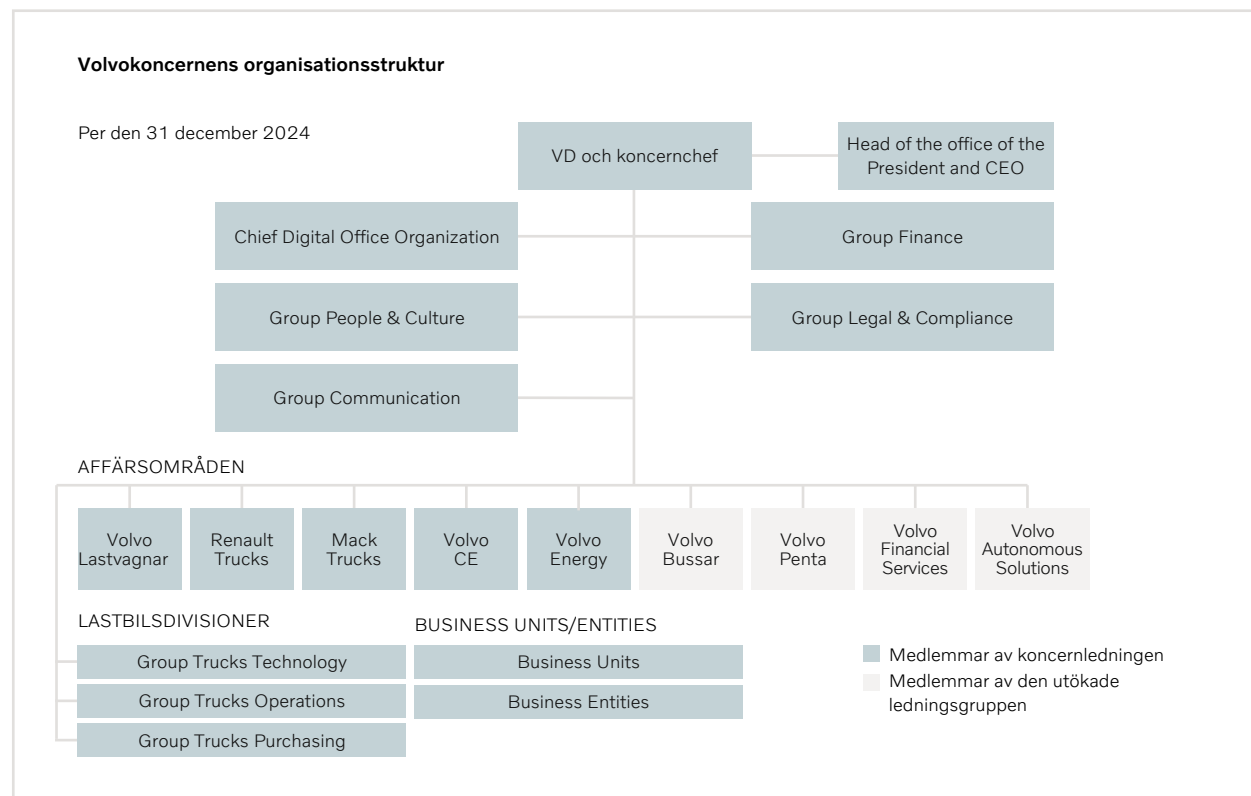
**Volvokoncernens organisationsstruktur**

Per den 31 december 2024

VD och koncernchef

Head of the office of the President and CEO

Chief Digital Office Organization

Group Finance

Group People & Culture

Group Legal & Compliance

Group Communication

AFFÄRSOMRÅDEN

Volvo Lastvagnar

Renault Trucks

Mack Trucks

Volvo CE

Volvo Energy

Volvo Bussar

Volvo Penta

Volvo Financial Services

Volvo Autonomous Solutions

LASTBILSDIVISIONER

Group Trucks Technology

Group Trucks Operations

Group Trucks Purchasing

BUSINESS UNITS/ENTITIES

Business Units

Business Entities

Medlemmar av koncernledningen

Medlemmar av den utökade ledningsgruppen